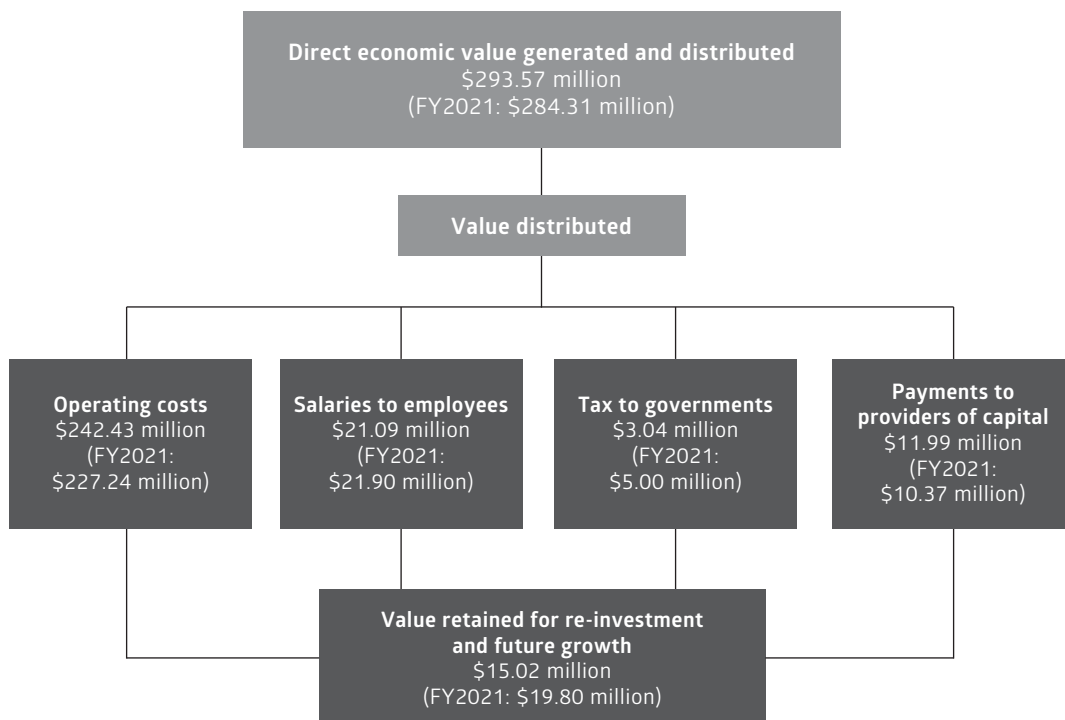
Direct economic value generated and distributed
\$293.57 million
(FY2021: \$284.31 million)

Value distributed

Operating costs
\$242.43 million
(FY2021: \$227.24 million)

Salaries to employees
\$21.09 million
(FY2021: \$21.90 million)

Tax to governments
\$3.04 million
(FY2021: \$5.00 million)

Payments to providers of capital
\$11.99 million
(FY2021: \$10.37 million)

Value retained for re-investment and future growth
\$15.02 million
(FY2021: \$19.80 million)